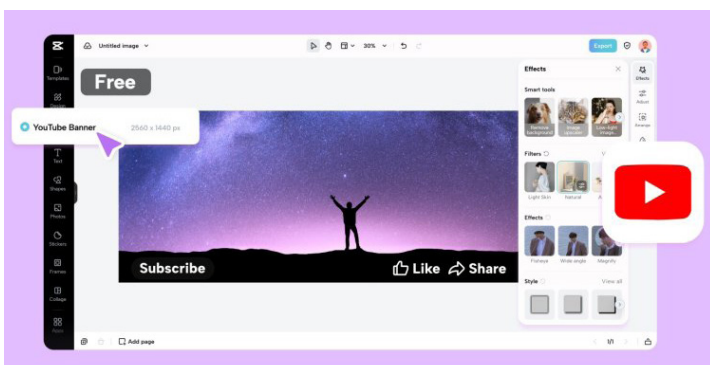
Untitled image

30%

Export

Templates

Text

Shapes

Photos

Stickers

Frames

Collage

Apps

Free

YouTube Banner 2560 x 1440 px

Subscribe

Like Share

Effects

Smart tools

Remove background

Image upscaler

Low-light image...

Filters

Light Skin

Natural

Effects

Fisheye

Wide angle

Magnify

Style

View all

Effects

Adjust

Arrange

Add page

1/1